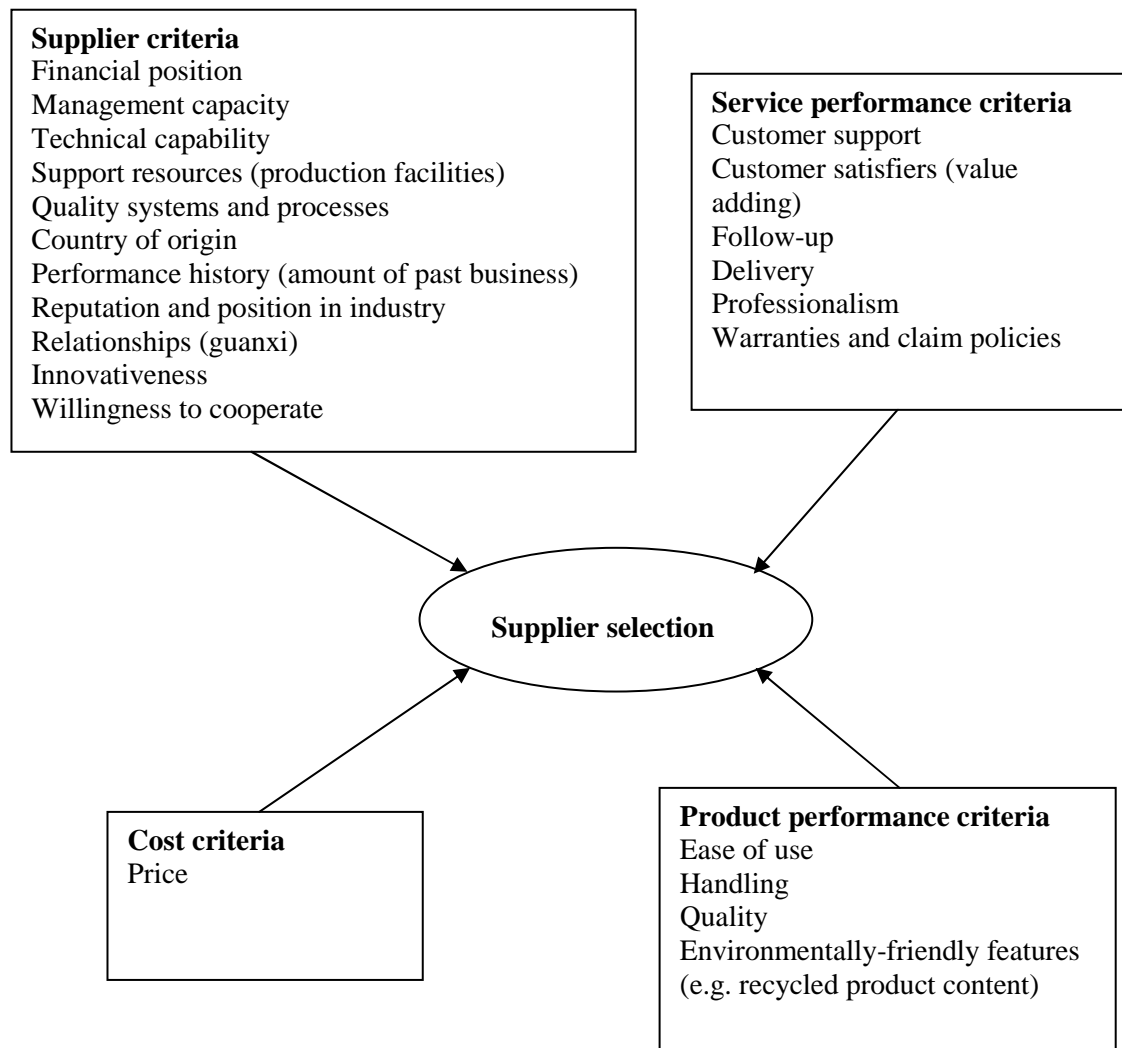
**Supplier criteria**
Financial position
Management capacity
Technical capability
Support resources (production facilities)
Quality systems and processes
Country of origin
Performance history (amount of past business)
Reputation and position in industry
Relationships (guanxi)
Innovativeness
Willingness to cooperate

**Service performance criteria**
Customer support
Customer satisfiers (value adding)
Follow-up
Delivery
Professionalism
Warranties and claim policies

**Supplier selection**

**Cost criteria**
Price

**Product performance criteria**
Ease of use
Handling
Quality
Environmentally-friendly features (e.g. recycled product content)